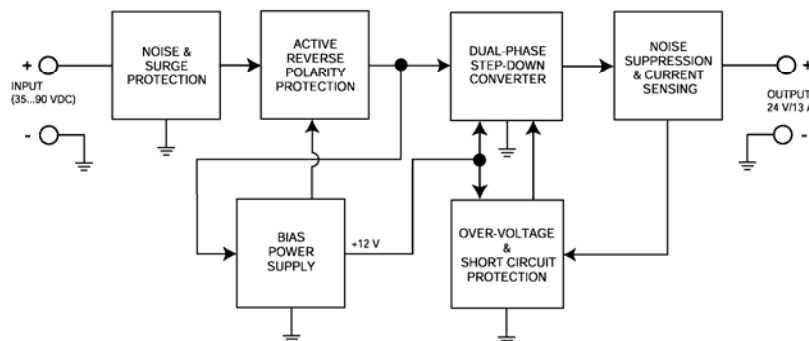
+

INPUT
(35...90 VDC)

-

NOISE &
SURGE
PROTECTION

ACTIVE
REVERSE
POLARITY
PROTECTION

DUAL-PHASE
STEP-DOWN
CONVERTER

NOISE
SUPPRESSION
& CURRENT
SENSING

+

OUTPUT
24 V/13 A

-

BIAS
POWER
SUPPLY

+12 V

OVER-VOLTAGE
&
SHORT CIRCUIT
PROTECTION